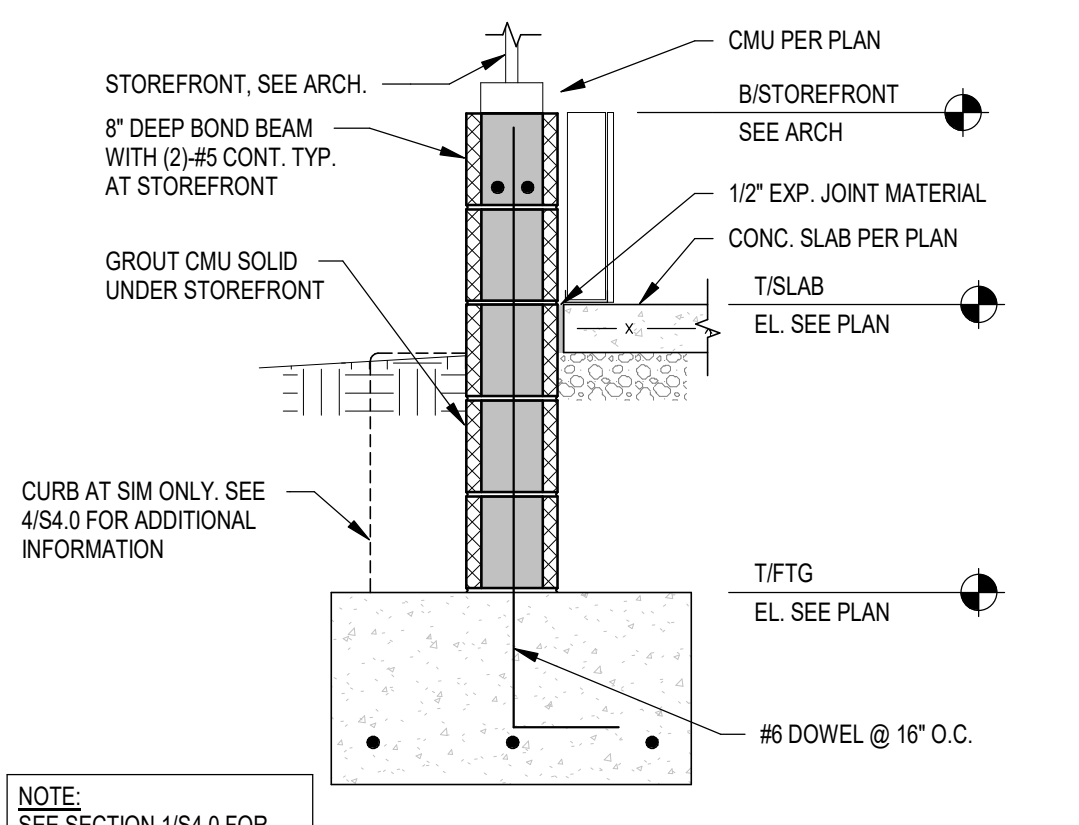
CMU PER PLAN

STOREFRONT, SEE ARCH.

B/STOREFRONT

SEE ARCH

8" DEEP BOND BEAM WITH (2)-#5 CONT. TYP. AT STOREFRONT

1/2" EXP. JOINT MATERIAL

CONC. SLAB PER PLAN

GROUT CMU SOLID UNDER STOREFRONT

T/SLAB

EL. SEE PLAN

x

CURB AT SIM ONLY. SEE 4/S4.0 FOR ADDITIONAL INFORMATION

T/FTG

EL. SEE PLAN

#6 DOWEL @ 16" O.C.

NOTE:

SEE SECTION 1/S4.0 FOR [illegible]